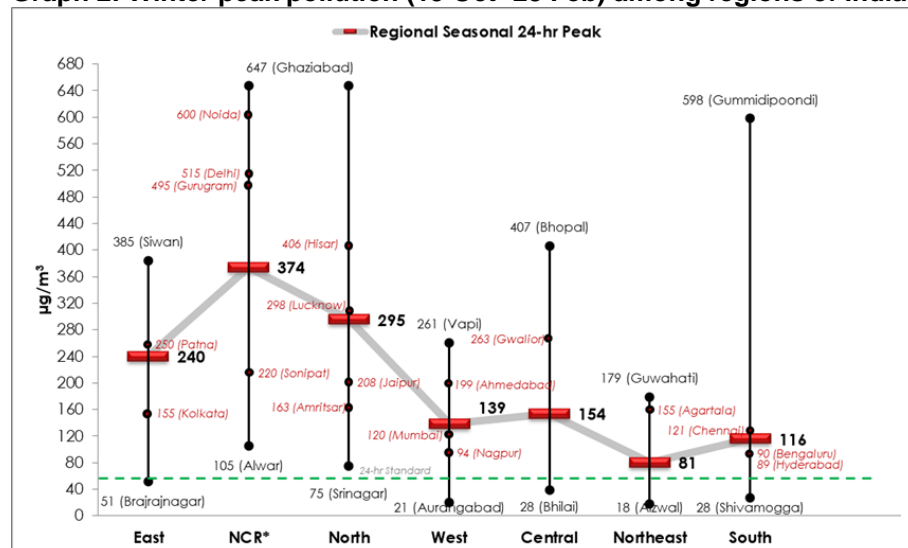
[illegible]

Regional Seasonal 24-hr Peak

μg/m³

680
640
600
560
520
480
440
400
360
320
280
240
200
160
120
80
40
0

385 (Siwan)
250 (Patna)
240
155 (Kolkata)
51 (Brajrajnagar)

647 (Ghaziabad)
600 (Noida)
515 (Delhi)
495 (Gurugram)
374
220 (Sonipat)
105 (Alwar)

406 (Hisar)
298 (Lucknow)
295
208 (Jaipur)
163 (Amritsar)
24-hr Standard
75 (Srinagar)

261 (Vapi)
199 (Ahmedabad)
139
120 (Mumbai)
94 (Nagpur)
21 (Aurangabad)

407 (Bhopal)
263 (Gwalior)
154
28 (Bhilai)

179 (Guwahati)
155 (Agartala)
81
18 (Aizwal)

598 (Gummidipoondi)
121 (Chennai)
116
90 (Bengaluru)
89 (Hyderabad)
28 (Shivamogga)

East
NCR*
North
West
Central
Northeast
South